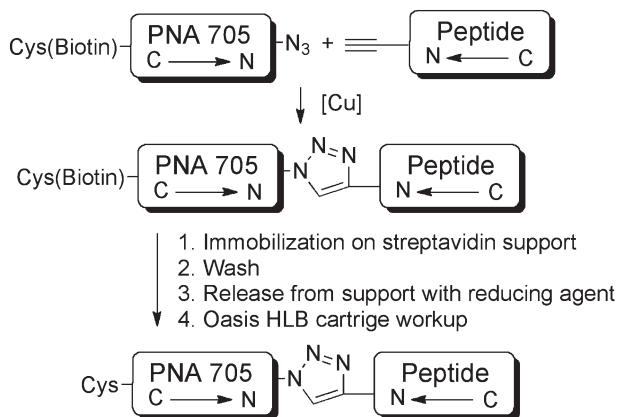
Cys(Biotin) PNA 705 C ⟶ N $N_3$ + ≡ Peptide N ⟵ C

[Cu]

Cys(Biotin) PNA 705 C ⟶ N N N N Peptide N ⟵ C

1. Immobilization on streptavidin support
2. Wash
3. Release from support with reducing agent
4. Oasis HLB cartrige workup

Cys PNA 705 C ⟶ N N N N Peptide N ⟵ C